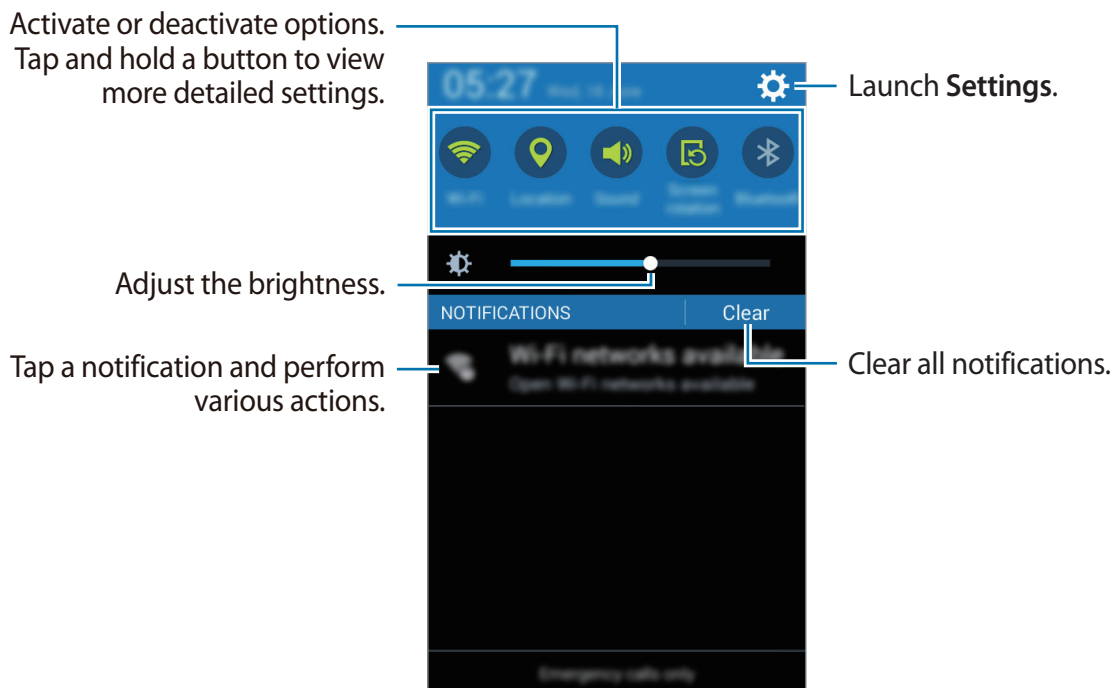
Activate or deactivate options. Tap and hold a button to view more detailed settings.

05:27 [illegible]

Launch **Settings**.

Wi-Fi Location Sound Screen rotation Bluetooth

Adjust the brightness.

NOTIFICATIONS

Clear

Tap a notification and perform various actions.

Wi-Fi networks available

Open Wi-Fi networks available

Clear all notifications.

Emergency calls only